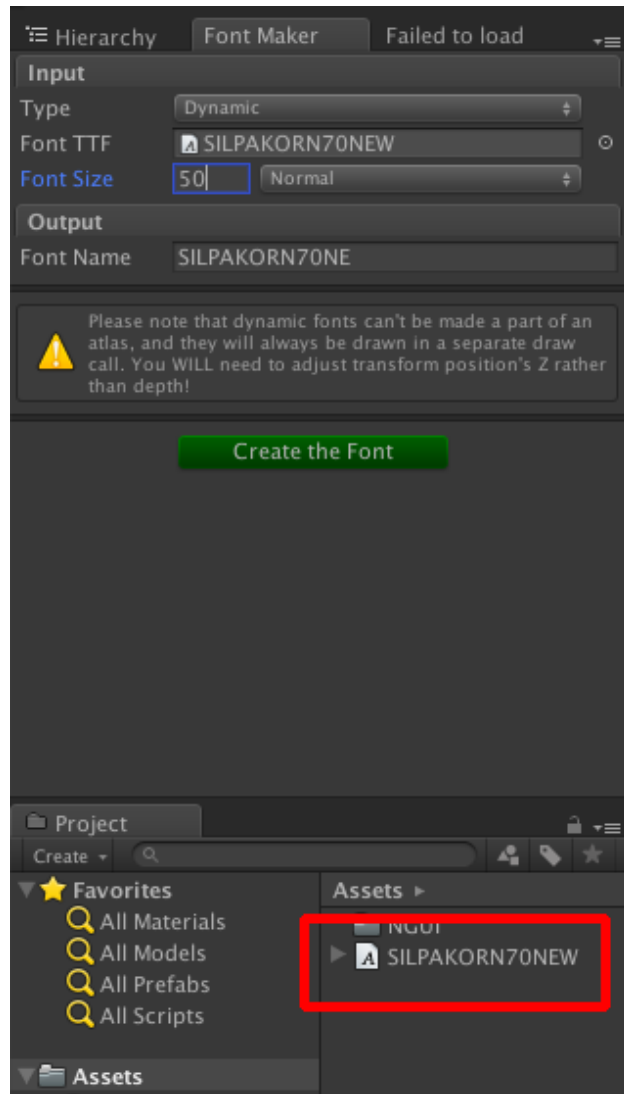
Hierarchy
Font Maker
Failed to load

Input
Type | Dynamic
Font TTF | SILPAKORN70NEW
Font Size | 50 | Normal

Output
Font Name | SILPAKORN70NE

Please note that dynamic fonts can't be made a part of an atlas, and they will always be drawn in a separate draw call. You WILL need to adjust transform position's Z rather than depth!

Create the Font

Project
Create

Favorites
All Materials
All Models
All Prefabs
All Scripts

Assets

Assets ▸
NGUI
SILPAKORN70NEW